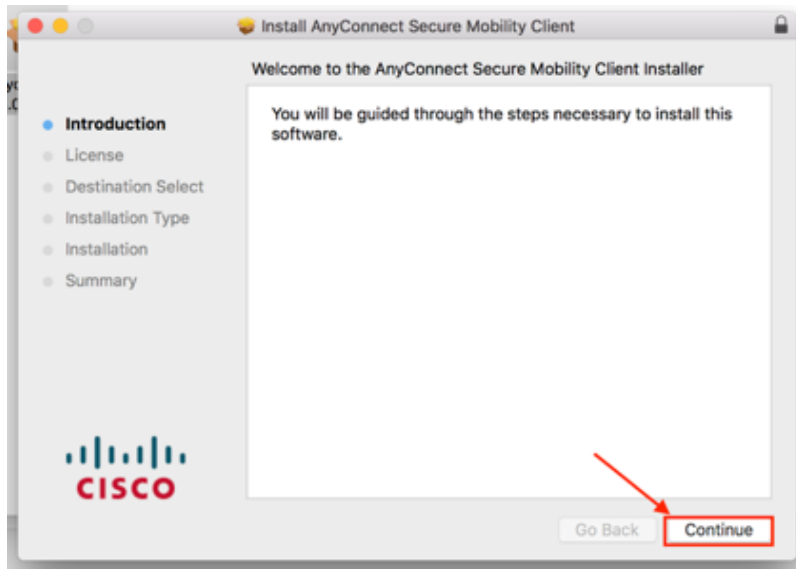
Install AnyConnect Secure Mobility Client

Welcome to the AnyConnect Secure Mobility Client Installer

Introduction
License
Destination Select
Installation Type
Installation
Summary

You will be guided through the steps necessary to install this software.

CISCO

Go Back
Continue